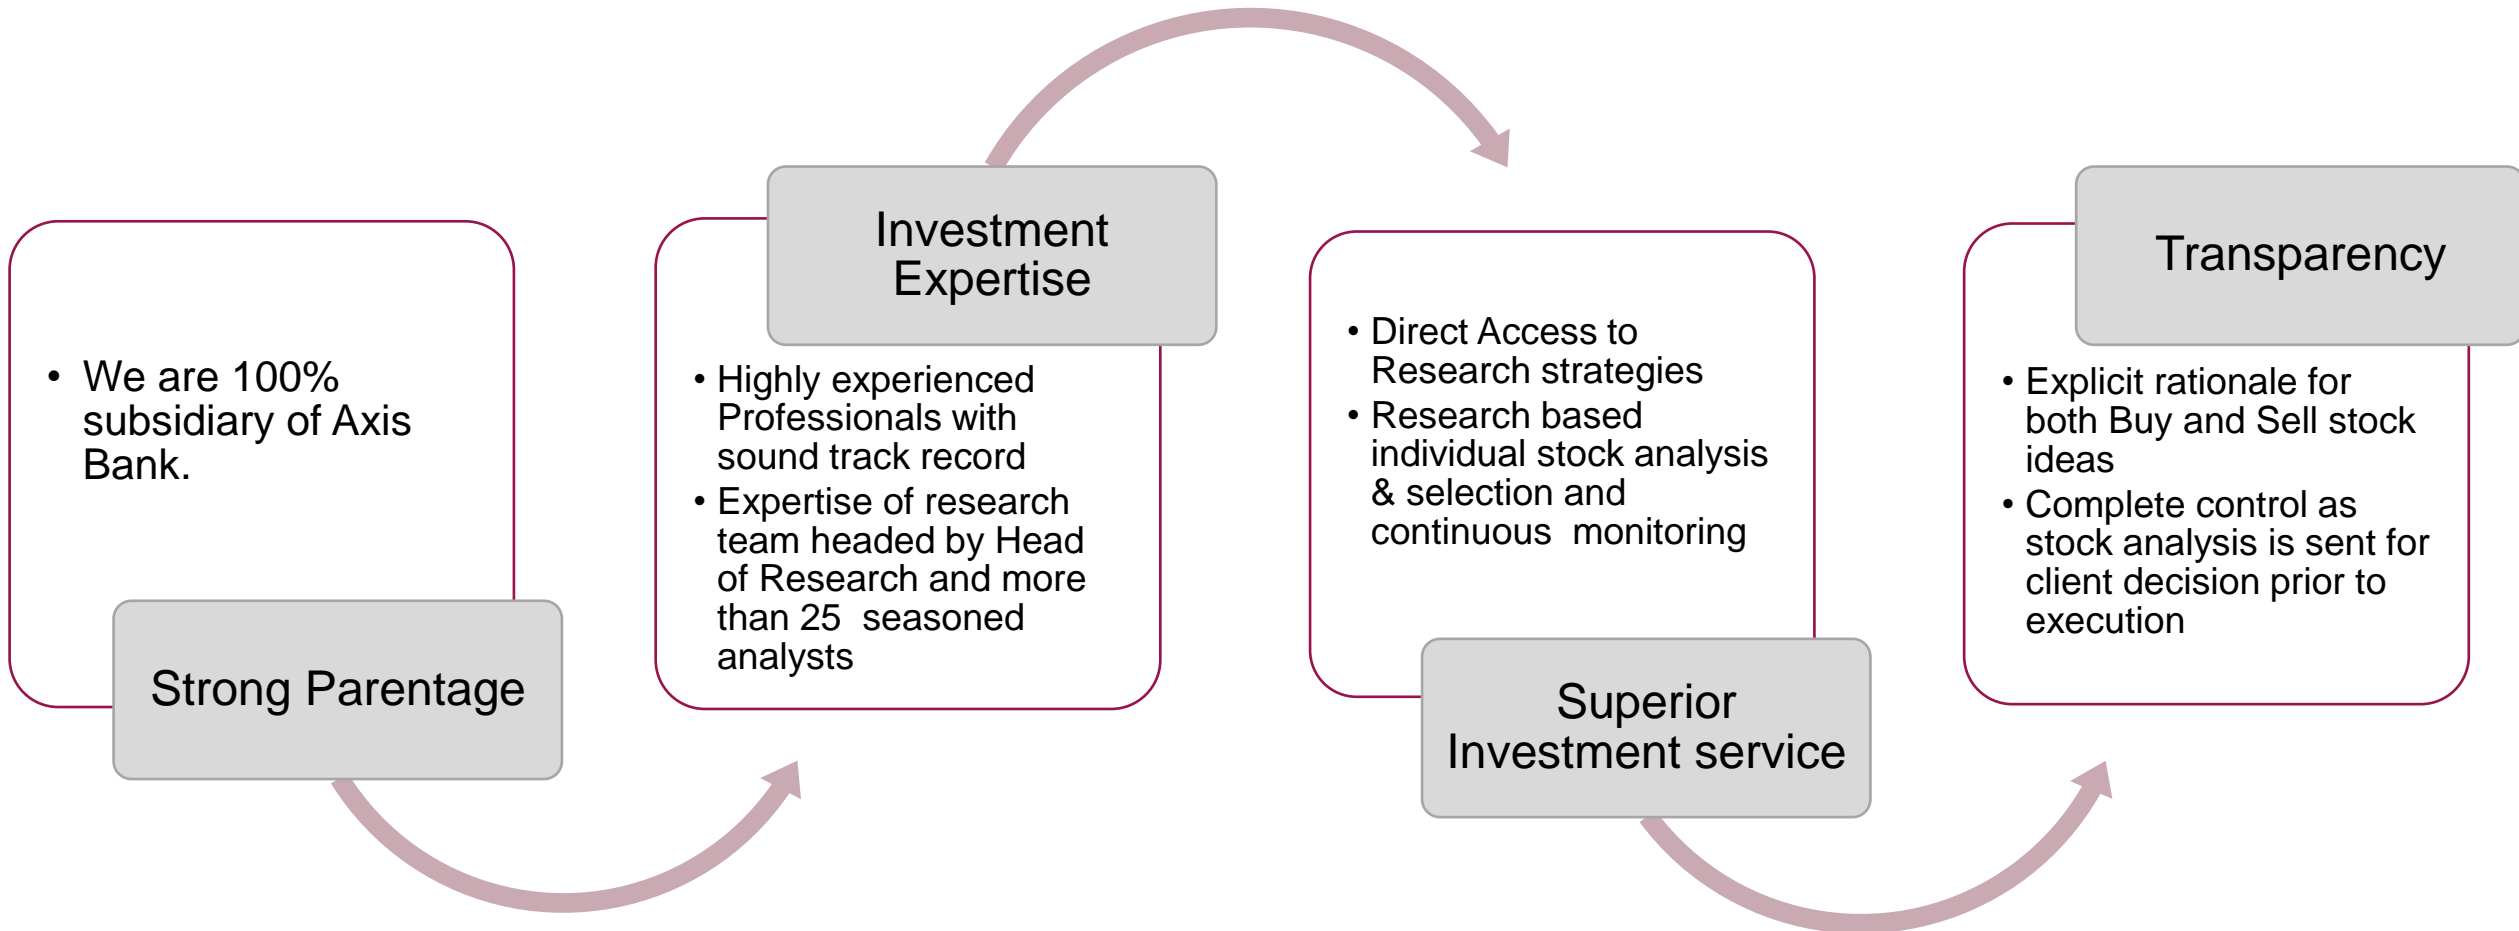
• We are 100% subsidiary of Axis Bank.

Strong Parentage

Investment Expertise

• Highly experienced Professionals with sound track record
• Expertise of research team headed by Head of Research and more than 25 seasoned analysts

• Direct Access to Research strategies
• Research based individual stock analysis & selection and continuous monitoring

Superior Investment service

Transparency

• Explicit rationale for both Buy and Sell stock ideas
• Complete control as stock analysis is sent for client decision prior to execution